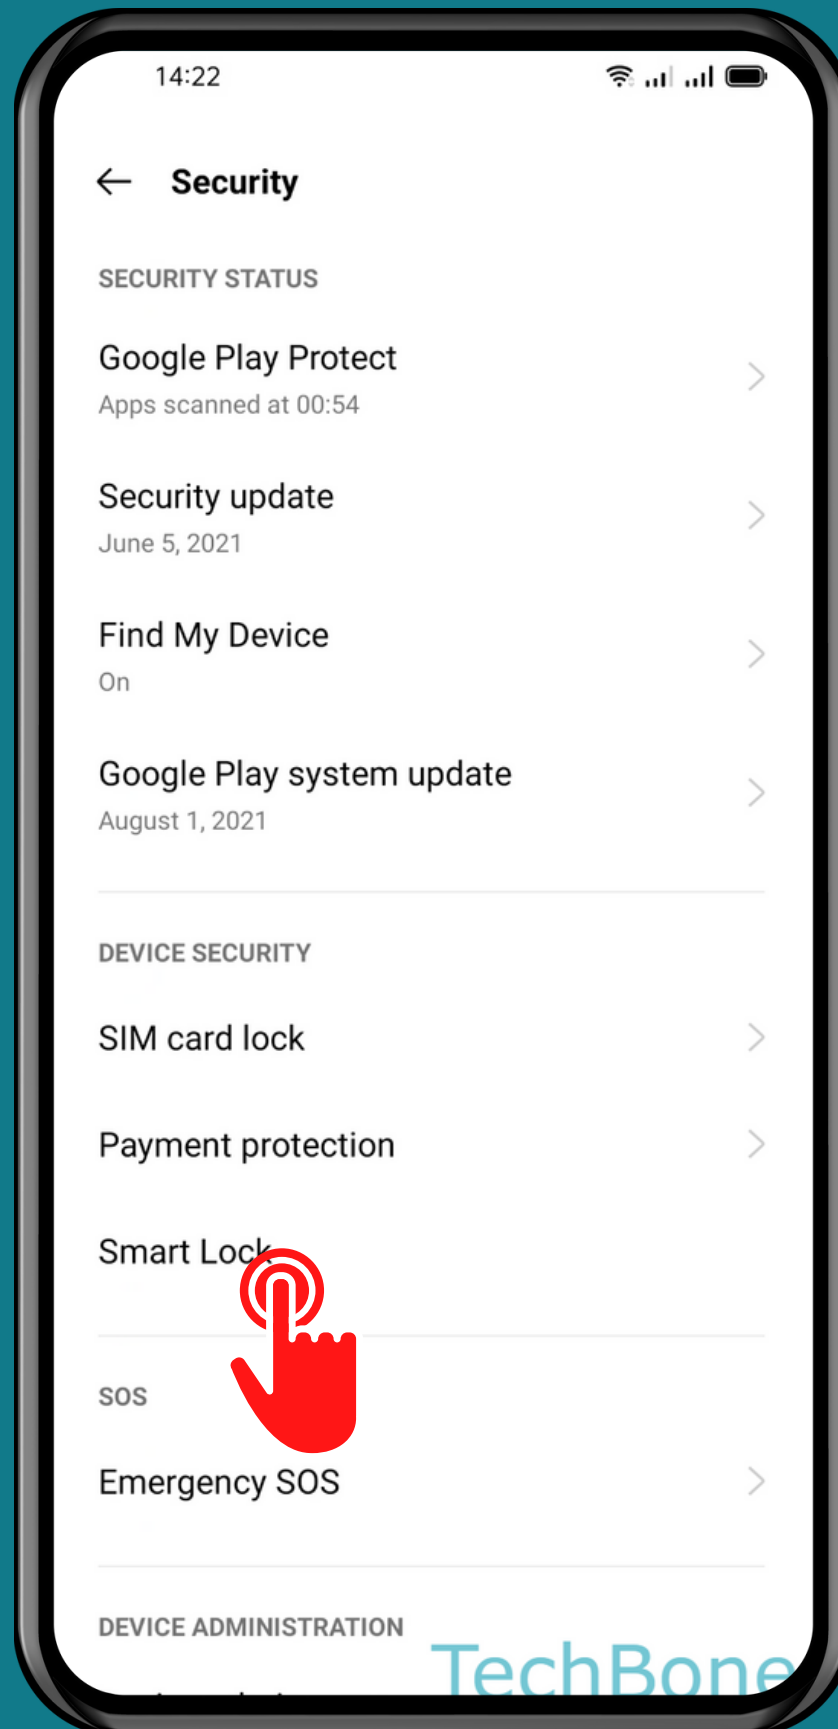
14:22

Security

SECURITY STATUS

Google Play Protect
Apps scanned at 00:54

Security update
June 5, 2021

Find My Device
On

Google Play system update
August 1, 2021

DEVICE SECURITY

SIM card lock

Payment protection

Smart Lock

SOS

Emergency SOS

DEVICE ADMINISTRATION

TechBone